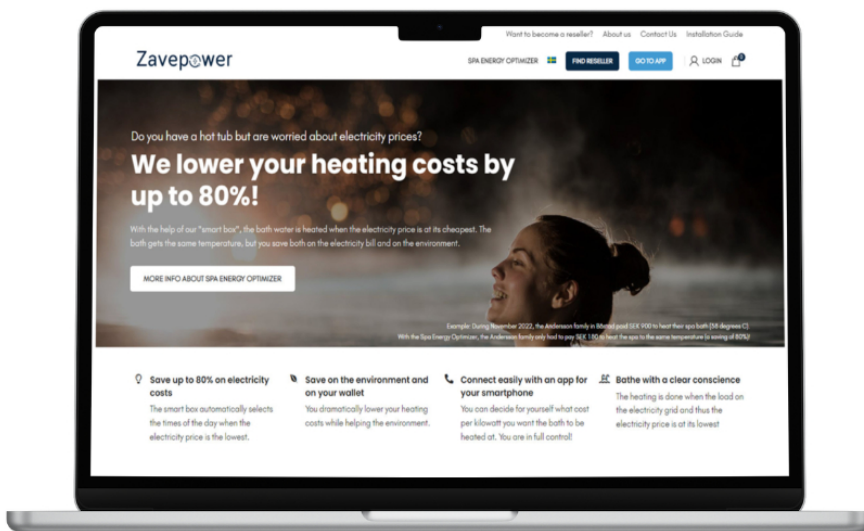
Want to become a reseller? About us Contact Us Installation Guide

Zavepower

SPA ENERGY OPTIMIZER FIND RESELLER GO TO APP LOGIN 0

Do you have a hot tub but are worried about electricity prices?

We lower your heating costs by up to 80%!

With the help of our "smart box", the bath water is heated when the electricity price is at its cheapest. The bath gets the same temperature, but you save both on the electricity bill and on the environment.

MORE INFO ABOUT SPA ENERGY OPTIMIZER

Example: During November 2022, the Andersson family in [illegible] paid SEK 900 to heat their spa bath (38 degrees C). With the Spa Energy Optimizer, the Andersson family only had to pay SEK 180 to heat the spa to the same temperature (a saving of 80%)

Save up to 80% on electricity costs
The smart box automatically selects the times of the day when the electricity price is the lowest.

Save on the environment and on your wallet
You dramatically lower your heating costs while helping the environment.

Connect easily with an app for your smartphone
You can decide for yourself what cost per kilowatt you want the bath to be heated at. You are in full control!

Bathe with a clear conscience
The heating is done when the load on the electricity grid and thus the electricity price is at its lowest